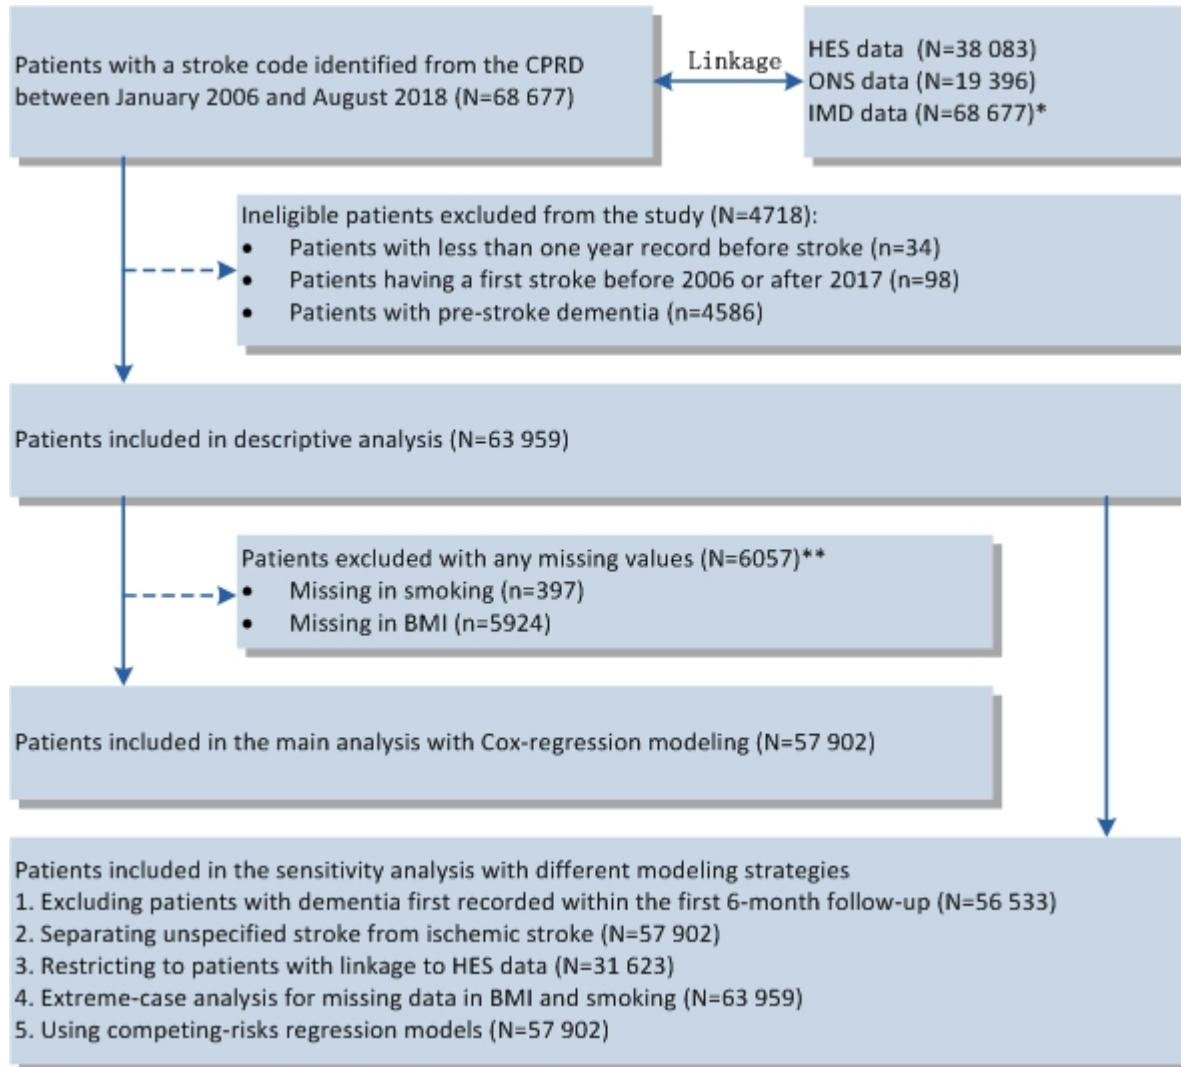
Patients with a stroke code identified from the CPRD between January 2006 and August 2018 (N=68 677)

Linkage

HES data (N=38 083)
ONS data (N=19 396)
IMD data (N=68 677)*

Ineligible patients excluded from the study (N=4718):
• Patients with less than one year record before stroke (n=34)
• Patients having a first stroke before 2006 or after 2017 (n=98)
• Patients with pre-stroke dementia (n=4586)

Patients included in descriptive analysis (N=63 959)

Patients excluded with any missing values (N=6057)**
• Missing in smoking (n=397)
• Missing in BMI (n=5924)

Patients included in the main analysis with Cox-regression modeling (N=57 902)

Patients included in the sensitivity analysis with different modeling strategies
1. Excluding patients with dementia first recorded within the first 6-month follow-up (N=56 533)
2. Separating unspecified stroke from ischemic stroke (N=57 902)
3. Restricting to patients with linkage to HES data (N=31 623)
4. Extreme-case analysis for missing data in BMI and smoking (N=63 959)
5. Using competing-risks regression models (N=57 902)